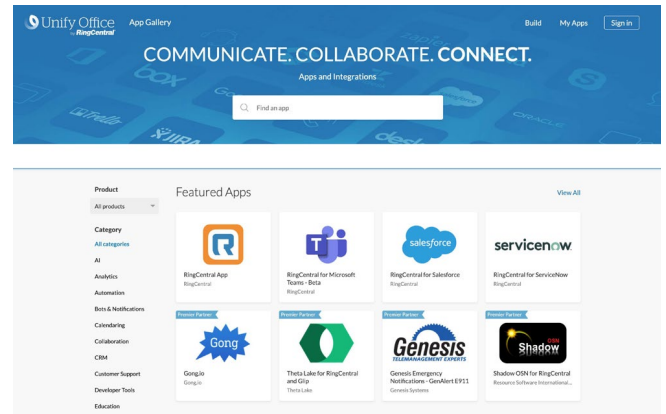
Unify Office by RingCentral App Gallery

Build My Apps Sign in

COMMUNICATE. COLLABORATE. CONNECT.

Apps and Integrations

Find an app

box Trello JIRA Oracle

Product

All products

Category

All categories

AI

Analytics

Automation

Bots & Notifications

Calendaring

Collaboration

CRM

Customer Support

Developer Tools

Education

Featured Apps

View All

RingCentral App
RingCentral

RingCentral for Microsoft Teams - Beta
RingCentral

salesforce

RingCentral for Salesforce
RingCentral

servicenow.

RingCentral for ServiceNow
RingCentral

Premier Partner

Gong

Gong.io
Gong.io

Premier Partner

Theta Lake for RingCentral and Glip
Theta Lake

Premier Partner

Genesis
TELEMANAGEMENT EXPERTS

Genesis Emergency Notifications - GenAlert E911
Genesis Systems

Premier Partner

Shadow OSN

Shadow-OSN for RingCentral
Resource Software International...